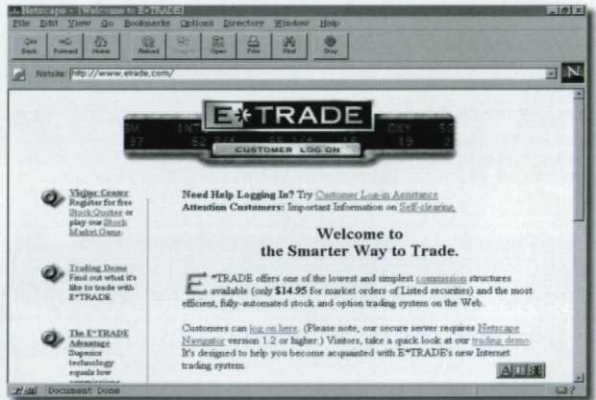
Netscape - [Welcome to E*TRADE]

File Edit View Go Bookmarks Options Directory Window Help

Back Forward Home Reload Images Open Print Find Stop

Netsite: http://www.etrade.com/

E*TRADE

CUSTOMER LOG ON

Visitor Center Register for free Stock Quotes or play our Stock Market Game.

Trading Demo Find out what it's like to trade with E*TRADE.

The E*TRADE Advantage Superior technology equals low commissions

Need Help Logging In? Try Customer Log-in Assistance
Attention Customers: Important Information on Self-clearing.

Welcome to
the Smarter Way to Trade.

E*TRADE offers one of the lowest and simplest commission structures available (only $14.95 for market orders of Listed securities) and the most efficient, fully-automated stock and option trading system on the Web.

Customers can log on here. (Please note, our secure server requires Netscape Navigator version 1.2 or higher.) Visitors, take a quick look at our trading demo. It's designed to help you become acquainted with E*TRADE's new Internet trading system.

Document: Done